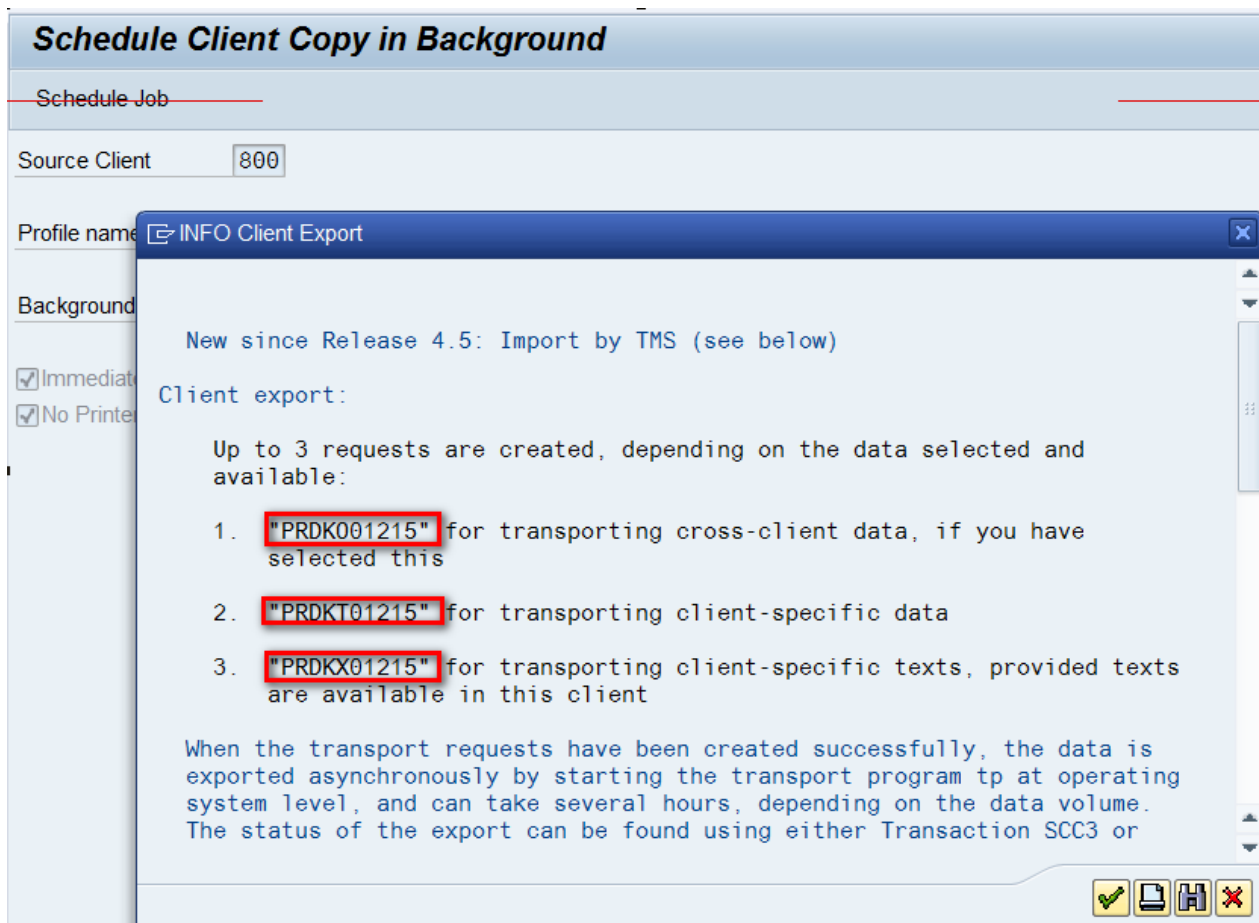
Schedule Client Copy in Background

Schedule Job

Source Client 800

Profile name

Background

Immediat

No Printe

INFO Client Export

New since Release 4.5: Import by TMS (see below)

Client export:

Up to 3 requests are created, depending on the data selected and available:

1. "PRDKO01215" for transporting cross-client data, if you have selected this

2. "PRDKT01215" for transporting client-specific data

3. "PRDKX01215" for transporting client-specific texts, provided texts are available in this client

When the transport requests have been created successfully, the data is exported asynchronously by starting the transport program tp at operating system level, and can take several hours, depending on the data volume. The status of the export can be found using either Transaction SCC3 or